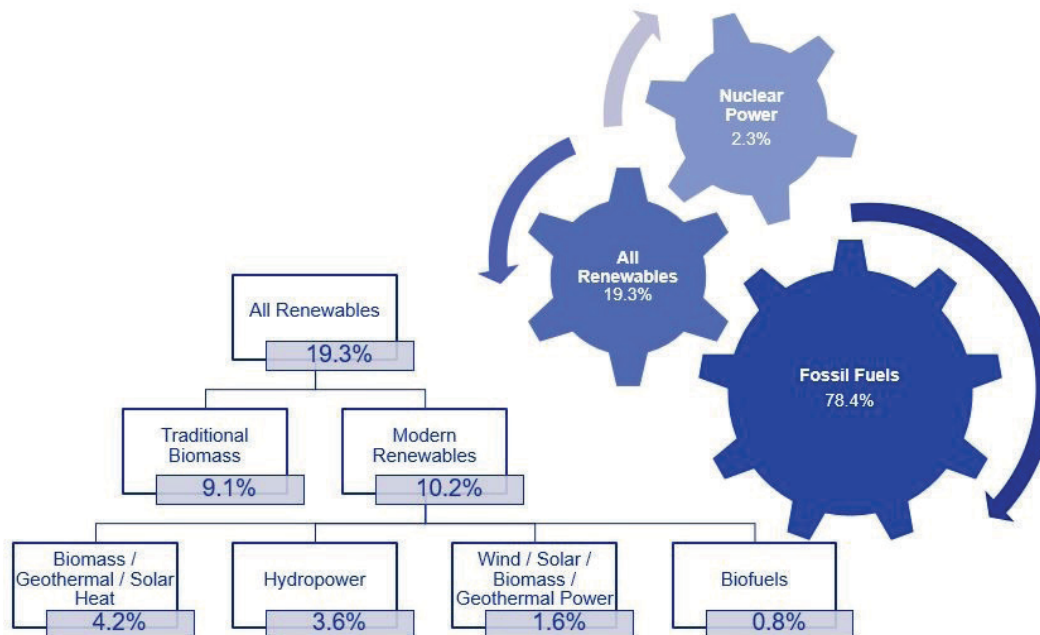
Nuclear Power
2.3%

All Renewables
19.3%

Fossil Fuels
78.4%

All Renewables
19.3%

Traditional Biomass
9.1%

Modern Renewables
10.2%

Biomass / Geothermal / Solar Heat
4.2%

Hydropower
3.6%

Wind / Solar / Biomass / Geothermal Power
1.6%

Biofuels
0.8%